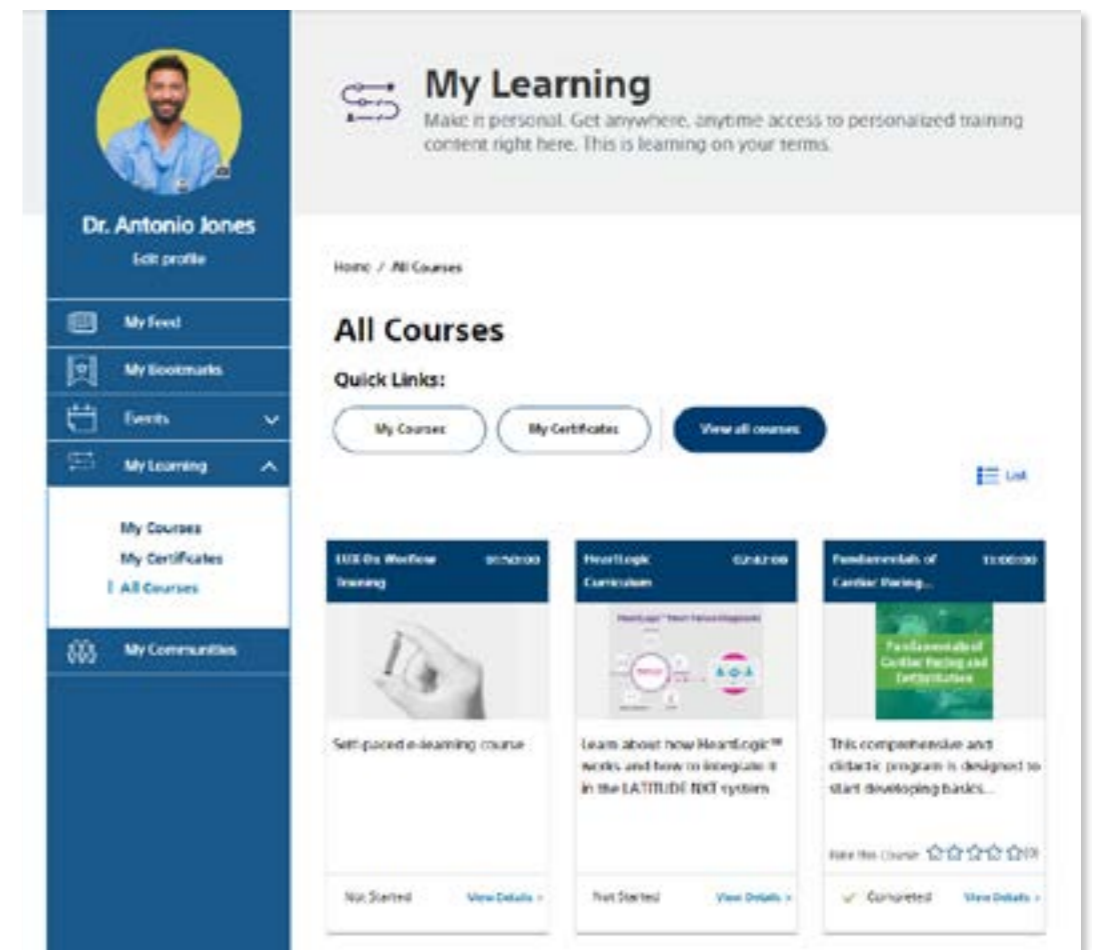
Dr. Antonio Jones
Edit profile

My Feed
My Bookmarks
Events
My Learning
My Courses
My Certificates
All Courses
My Communities

My Learning
Make it personal. Get anywhere, anytime access to personalized training content right here. This is learning on your terms.

Home / All Courses

All Courses

Quick Links:

My Courses
My Certificates
View all courses

List

LUX-Dx Workflow Training 00:50:00
Self-paced e-learning course
Not Started
View Details >

HeartLogic Curriculum 02:02:00
Learn about how HeartLogic™ works and how to integrate it in the LATITUDE NXT system
Not Started
View Details >

Fundamentals of Cardiac Pacing... 11:00:00
Fundamentals of Cardiac Pacing and Defibrillation
This comprehensive and didactic program is designed to start developing basics...
Rate this Course (0)
Completed
View Details >